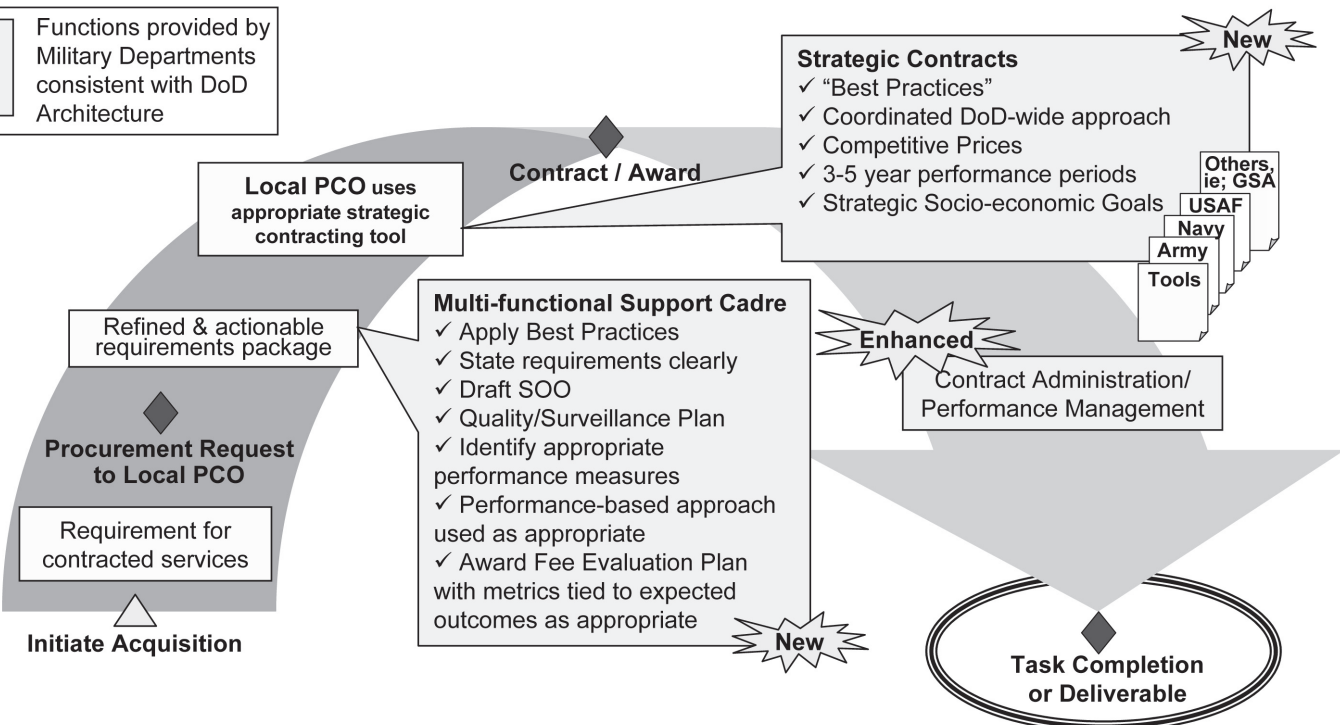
Functions provided by Military Departments consistent with DoD Architecture

New

Strategic Contracts
✓ "Best Practices"
✓ Coordinated DoD-wide approach
✓ Competitive Prices
✓ 3-5 year performance periods
✓ Strategic Socio-economic Goals

Others, ie; GSA
USAF
Navy
Army
Tools

Contract / Award

Local PCO uses appropriate strategic contracting tool

Multi-functional Support Cadre
✓ Apply Best Practices
✓ State requirements clearly
✓ Draft SOO
✓ Quality/Surveillance Plan
✓ Identify appropriate performance measures
✓ Performance-based approach used as appropriate
✓ Award Fee Evaluation Plan with metrics tied to expected outcomes as appropriate

New

Refined & actionable requirements package

Enhanced

Contract Administration/ Performance Management

Procurement Request to Local PCO

Requirement for contracted services

Initiate Acquisition

Task Completion or Deliverable